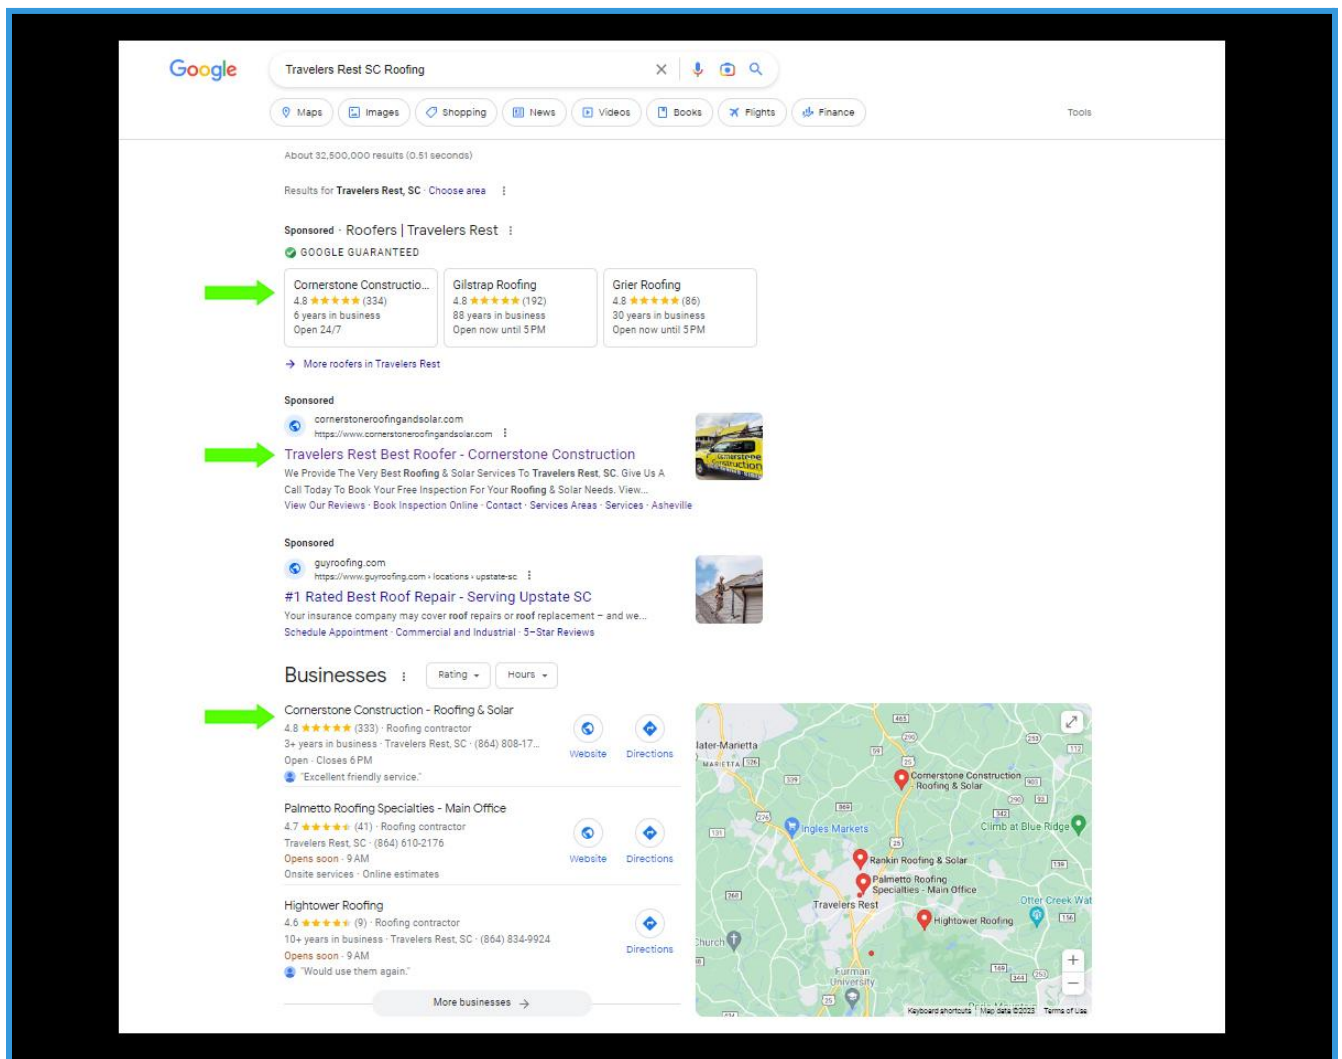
Google

Travelers Rest SC Roofing

Maps | Images | Shopping | News | Videos | Books | Flights | Finance

Tools

About 32,500,000 results (0.51 seconds)

Results for **Travelers Rest, SC** · Choose area

Sponsored · Roofers | Travelers Rest

GOOGLE GUARANTEED

Cornerstone Constructio...
4.8 ★★★★★ (334)
6 years in business
Open 24/7

Gilstrap Roofing
4.8 ★★★★★ (192)
88 years in business
Open now until 5PM

Grier Roofing
4.8 ★★★★★ (86)
30 years in business
Open now until 5PM

→ More roofers in Travelers Rest

Sponsored
cornerstoneroofingandsolar.com
https://www.cornerstoneroofingandsolar.com
Travelers Rest Best Roofer - Cornerstone Construction
We Provide The Very Best **Roofing** & Solar Services To **Travelers Rest, SC**. Give Us A Call Today To Book Your Free Inspection For Your **Roofing** & Solar Needs. View...
View Our Reviews · Book Inspection Online · Contact · Services Areas · Services · Asheville

cornerstone construction

Sponsored
guyroofing.com
https://www.guyroofing.com › locations › upstate-sc
#1 Rated Best Roof Repair - Serving Upstate SC
Your insurance company may cover **roof** repairs or **roof** replacement – and we...
Schedule Appointment · Commercial and Industrial · 5-Star Reviews

Businesses

Rating | Hours

Cornerstone Construction - Roofing & Solar
4.8 ★★★★★ (333) · Roofing contractor
3+ years in business · Travelers Rest, SC · (864) 808-17...
Open · Closes 6PM
"Excellent friendly service."

Website | Directions

Palmetto Roofing Specialties - Main Office
4.7 ★★★★★ (41) · Roofing contractor
Travelers Rest, SC · (864) 610-2176
Opens soon · 9AM
Onsite services · Online estimates

Website | Directions

Hightower Roofing
4.6 ★★★★★ (9) · Roofing contractor
10+ years in business · Travelers Rest, SC · (864) 834-9924
Opens soon · 9AM
"Would use them again."

Directions

More businesses →

Slater-Marietta
MARIETTA
Cornerstone Construction Roofing & Solar
Ingles Markets
Climb at Blue Ridge
Rankin Roofing & Solar
Palmetto Roofing Specialties - Main Office
Travelers Rest
Otter Creek Wat
Hightower Roofing
Church
Furman University
465 290 253 112 59 25 126 339 869 290 101 226 131 342 25 139 260 25 156 169 344 253 25
Keyboard shortcuts | Map data ©2023 | Terms of Use